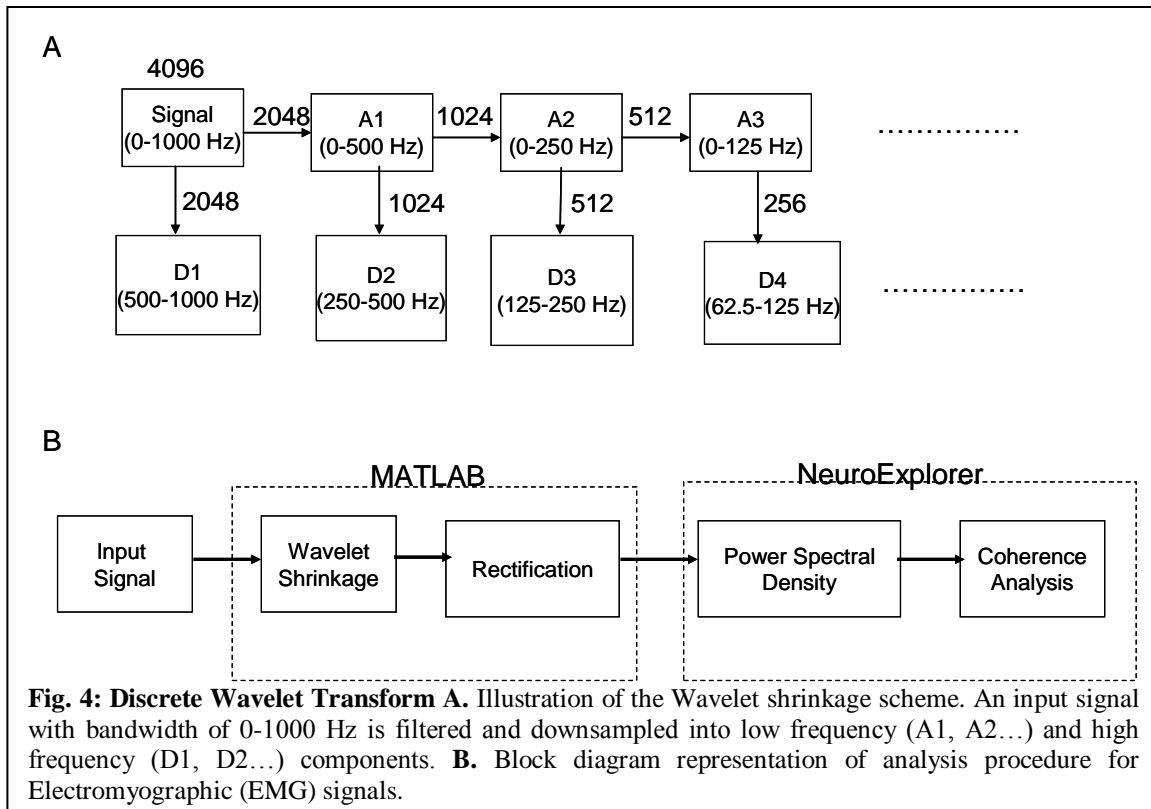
A

4096

Signal (0-1000 Hz)

2048

A1 (0-500 Hz)

1024

A2 (0-250 Hz)

512

A3 (0-125 Hz)

..............

2048

1024

512

256

D1 (500-1000 Hz)

D2 (250-500 Hz)

D3 (125-250 Hz)

D4 (62.5-125 Hz)

.............

B

MATLAB

NeuroExplorer

Input Signal

Wavelet Shrinkage

Rectification

Power Spectral Density

Coherence Analysis

**Fig. 4: Discrete Wavelet Transform A.** Illustration of the Wavelet shrinkage scheme. An input signal with bandwidth of 0-1000 Hz is filtered and downsampled into low frequency (A1, A2…) and high frequency (D1, D2…) components. **B.** Block diagram representation of analysis procedure for Electromyographic (EMG) signals.